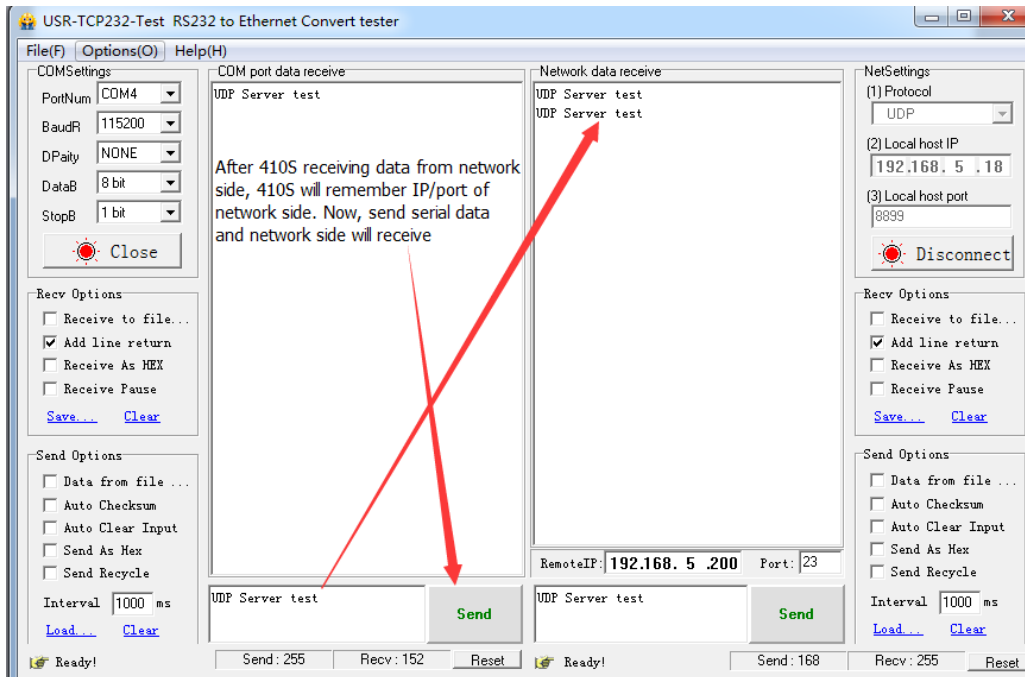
USR-TCP232-Test RS232 to Ethernet Convert tester

File(F) Options(O) Help(H)

COMSettings
PortNum COM4
BaudR 115200
DPaity NONE
DataB 8 bit
StopB 1 bit
Close

Recv Options
Receive to file...
Add line return
Receive As HEX
Receive Pause
Save... Clear

Send Options
Data from file ...
Auto Checksum
Auto Clear Input
Send As Hex
Send Recycle
Interval 1000 ms
Load... Clear

Ready!

COM port data receive
UDP Server test

After 410S receiving data from network side, 410S will remember IP/port of network side. Now, send serial data and network side will receive

UDP Server test
Send

Send : 255 Recv : 152 Reset

Network data receive
UDP Server test
UDP Server test

RemoteIP: 192.168. 5 .200 Port: 23

UDP Server test
Send

Ready!
Send : 168 Recv : 255 Reset

NetSettings
(1) Protocol
UDP
(2) Local host IP
192.168. 5 .18
(3) Local host port
8899
Disconnect

Recv Options
Receive to file...
Add line return
Receive As HEX
Receive Pause
Save... Clear

Send Options
Data from file ...
Auto Checksum
Auto Clear Input
Send As Hex
Send Recycle
Interval 1000 ms
Load... Clear